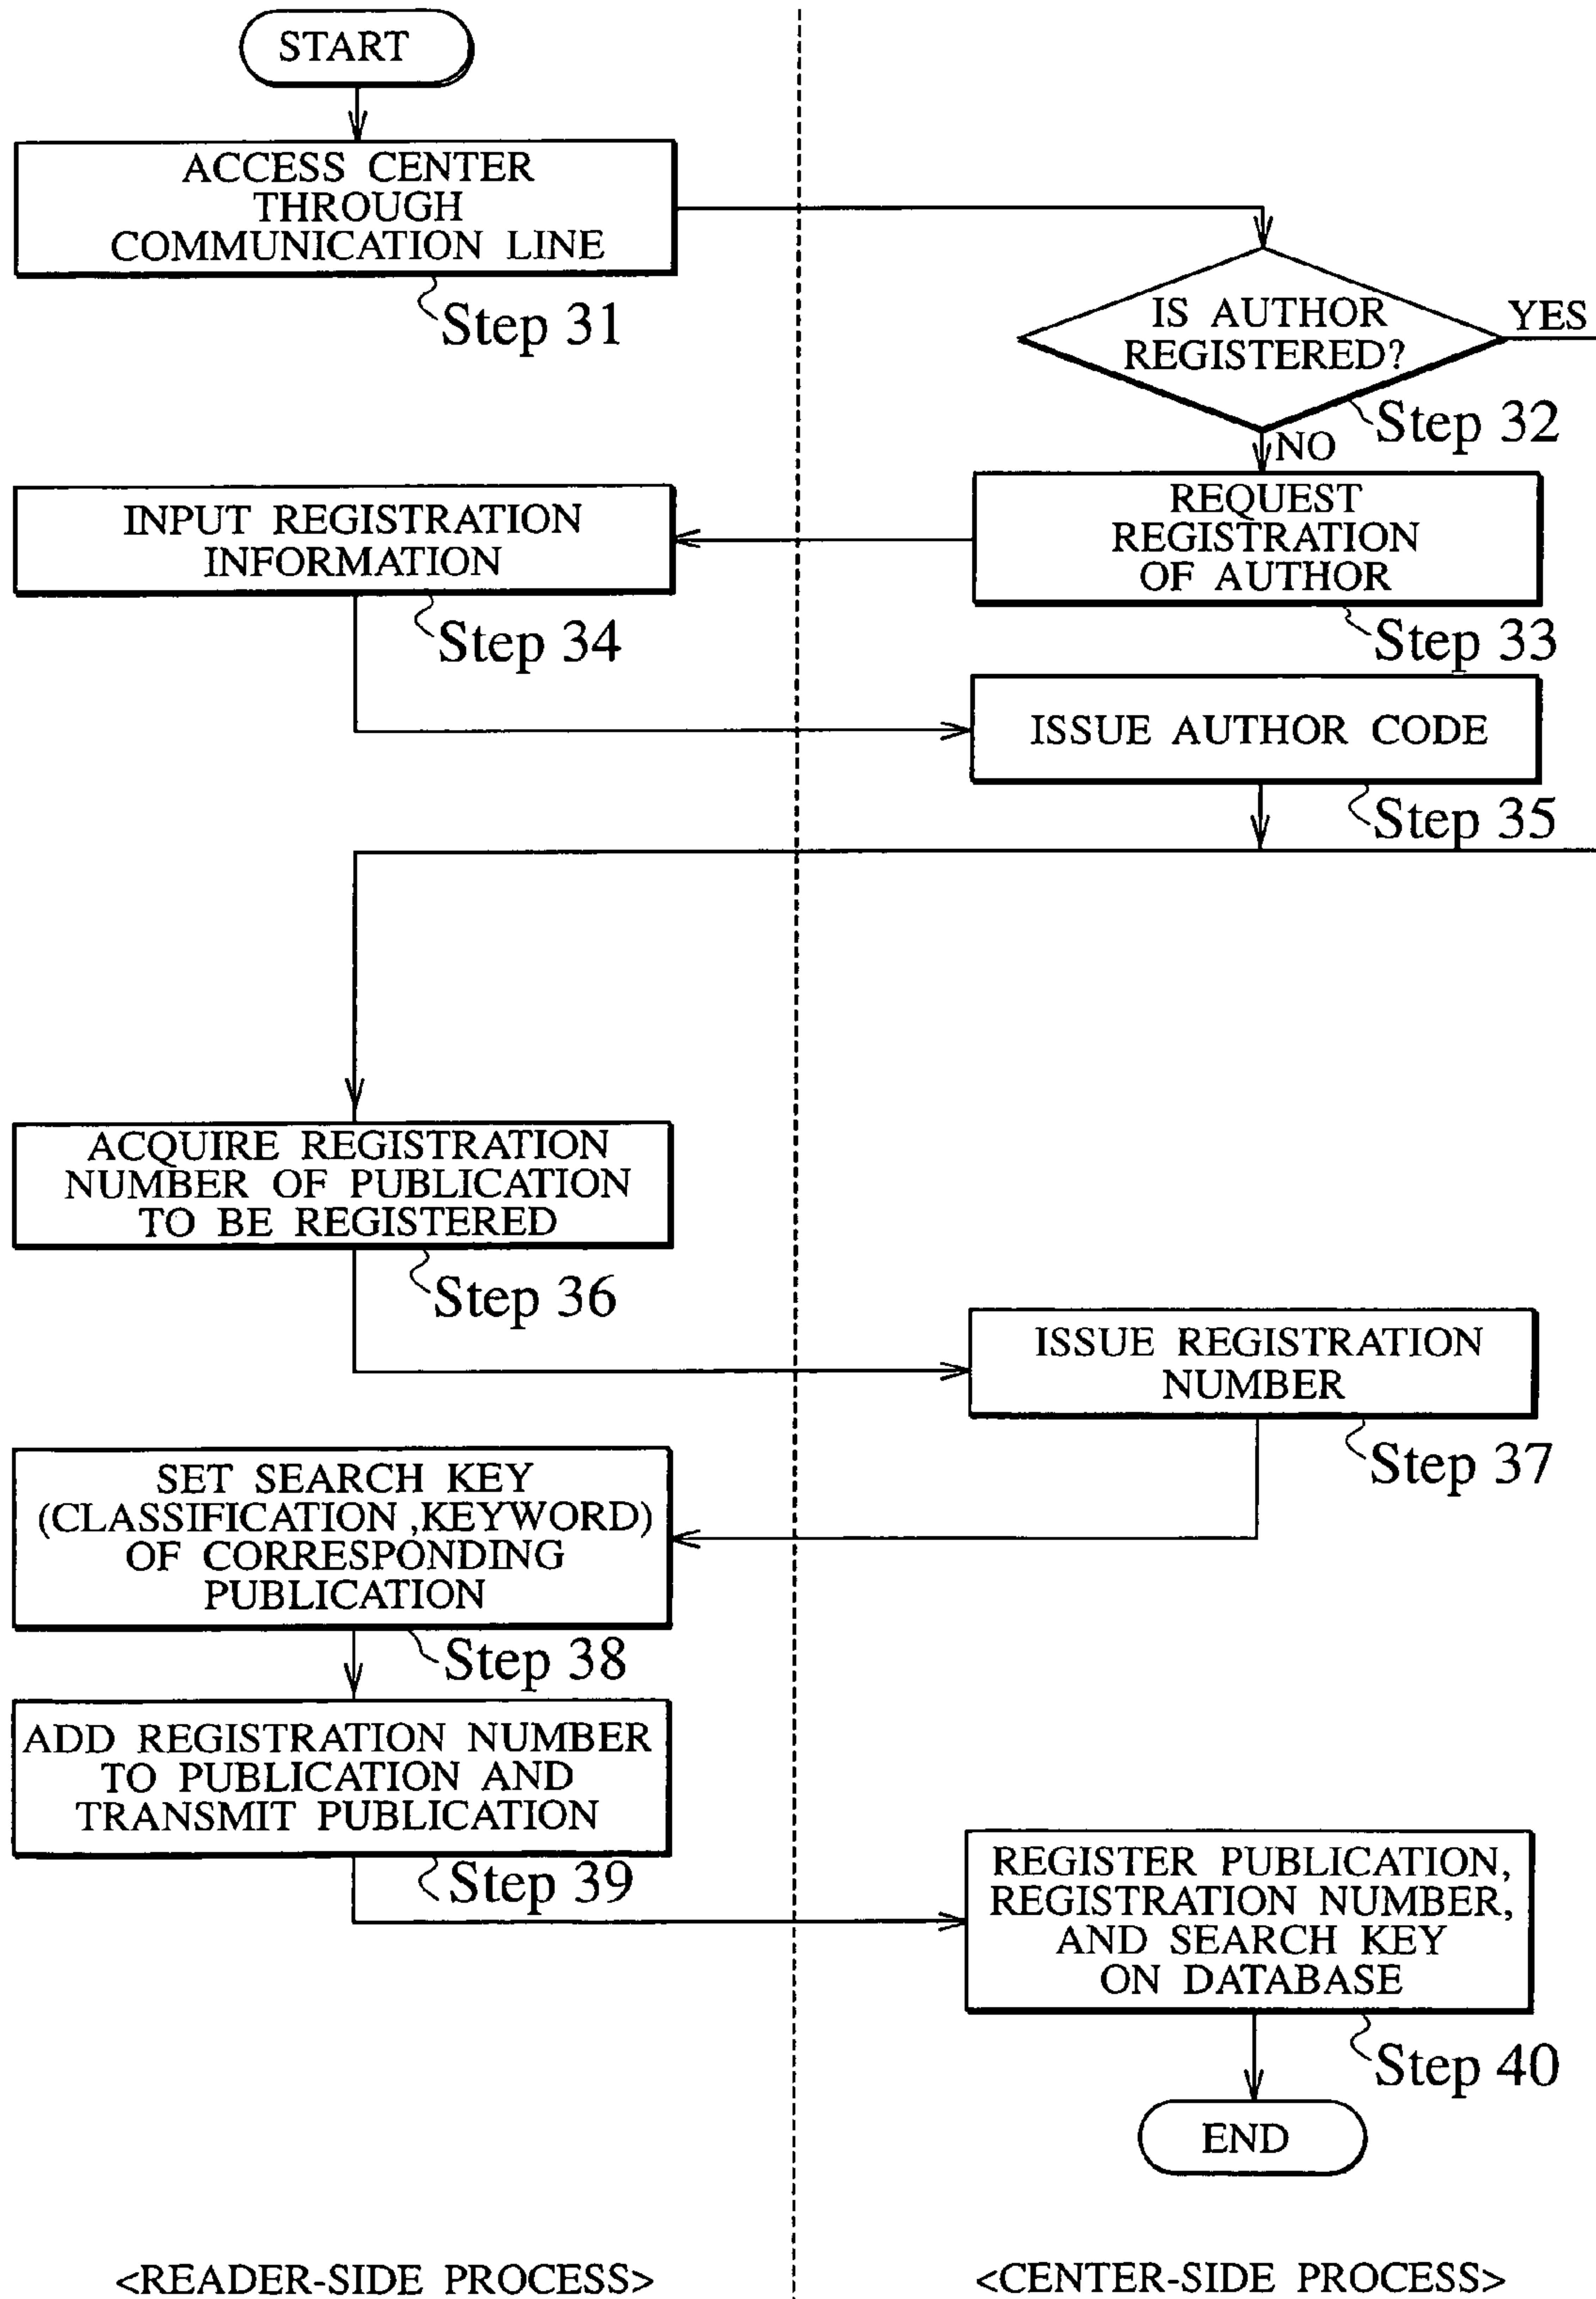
START

ACCESS CENTER THROUGH COMMUNICATION LINE

Step 31

IS AUTHOR REGISTERED?

YES

Step 32

NO

INPUT REGISTRATION INFORMATION

REQUEST REGISTRATION OF AUTHOR

Step 34

Step 33

ISSUE AUTHOR CODE

Step 35

ACQUIRE REGISTRATION NUMBER OF PUBLICATION TO BE REGISTERED

Step 36

ISSUE REGISTRATION NUMBER

Step 37

SET SEARCH KEY (CLASSIFICATION ,KEYWORD) OF CORRESPONDING PUBLICATION

Step 38

ADD REGISTRATION NUMBER TO PUBLICATION AND TRANSMIT PUBLICATION

Step 39

REGISTER PUBLICATION, REGISTRATION NUMBER, AND SEARCH KEY ON DATABASE

Step 40

END

<READER-SIDE PROCESS>

<CENTER-SIDE PROCESS>